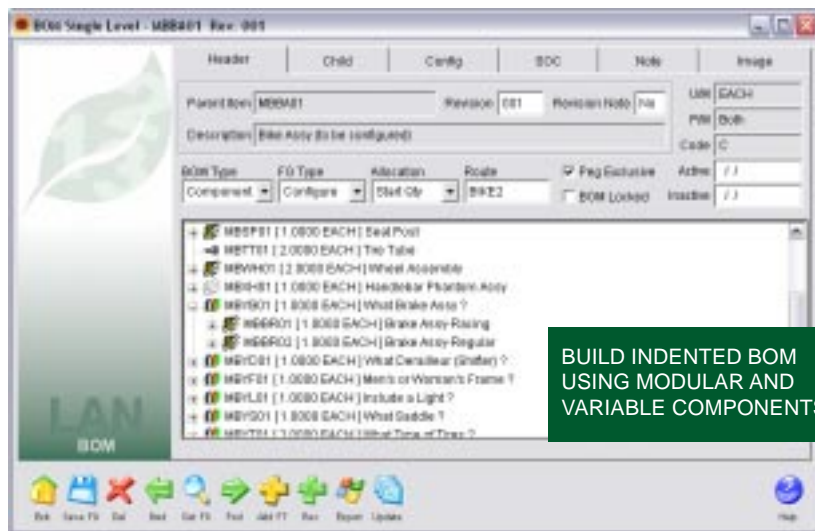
BOM Single Level - MBBA01 Rev: 001

Header | Child | Config | SOC | Note | Image

Parent Item MBBA01 Revision 001 Revision Note NA

Description Bike Assy (to be configured)

UM EACH
P/M Both
Code C

BOM Type Component
FG Type Configure
Allocation Start Qty
Route BIKE2

Peg Exclusive
BOM Locked

Active / /
Inactive / /

MBSP01 [ 1.0000 EACH ] Seat Post
MBTT01 [ 2.0000 EACH ] Tire Tube
MBWH01 [ 2.0000 EACH ] Wheel Assembly
MBHB01 [ 1.0000 EACH ] Handlebar Phantom Assy
MBYB01 [ 1.0000 EACH ] What Brake Assy ?
MBBR01 [ 1.0000 EACH ] Brake Assy-Racing
MBBR02 [ 1.0000 EACH ] Brake Assy-Regular
MBYD01 [ 1.0000 EACH ] What Derailleur (Shifter) ?
MBYF01 [ 1.0000 EACH ] Men's or Woman's Frame ?
MBYL01 [ 1.0000 EACH ] Include a Light ?
MBYS01 [ 1.0000 EACH ] What Saddle ?
MBYT01 [ 2.0000 EACH ] What Type of Tires ?

BUILD INDENTED BOM USING MODULAR AND VARIABLE COMPONENTS

LAN
BOM

Exit Save F6 Del Back Get F5 Find Add F7 Rev Report Update Help